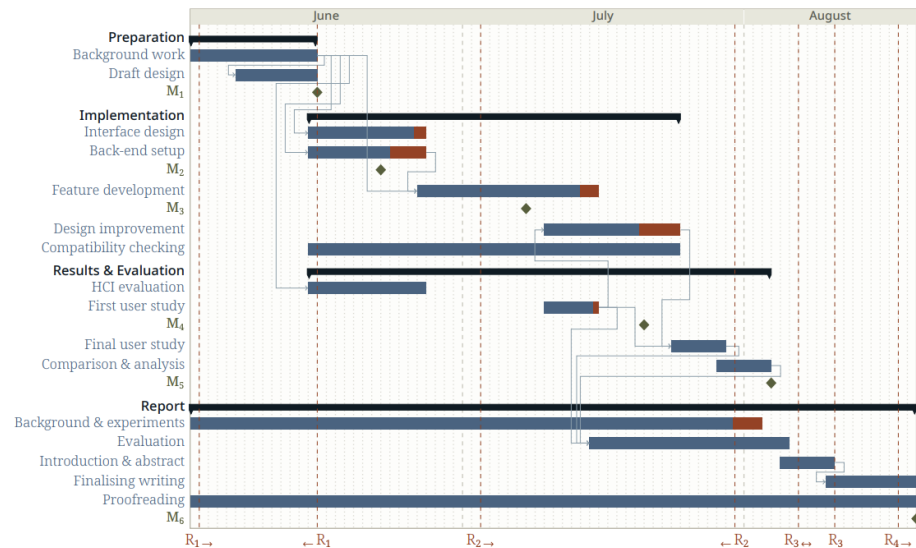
June July August

Preparation
Background work
Draft design
$M_1$
Implementation
Interface design
Back-end setup
$M_2$
Feature development
$M_3$
Design improvement
Compatibility checking
Results & Evaluation
HCI evaluation
First user study
$M_4$
Final user study
Comparison & analysis
$M_5$
Report
Background & experiments
Evaluation
Introduction & abstract
Finalising writing
Proofreading
$M_6$

$R_1 \rightarrow$ $\leftarrow R_1$ $R_2 \rightarrow$ $\leftarrow R_2$ $R_3 \leftrightarrow$ $R_3$ $R_4 \rightarrow$